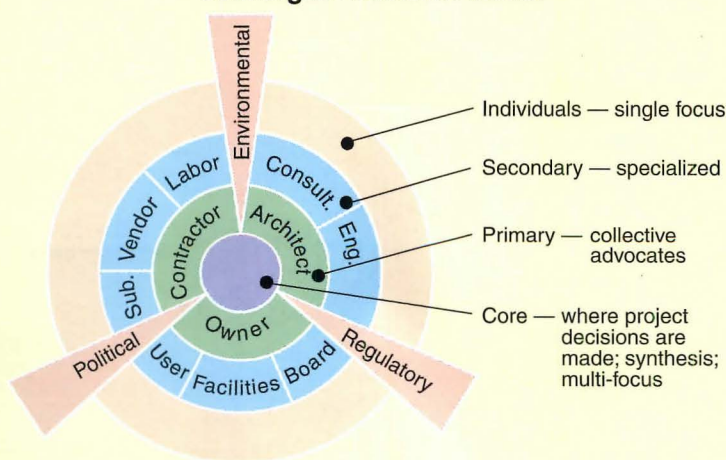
Environmental

Labor

Consult.

Vendor

Contractor

Architect

Eng.

Sub.

Owner

Political

User

Facilities

Board

Regulatory

Individuals — single focus

Secondary — specialized

Primary — collective advocates

Core — where project decisions are made; synthesis; multi-focus